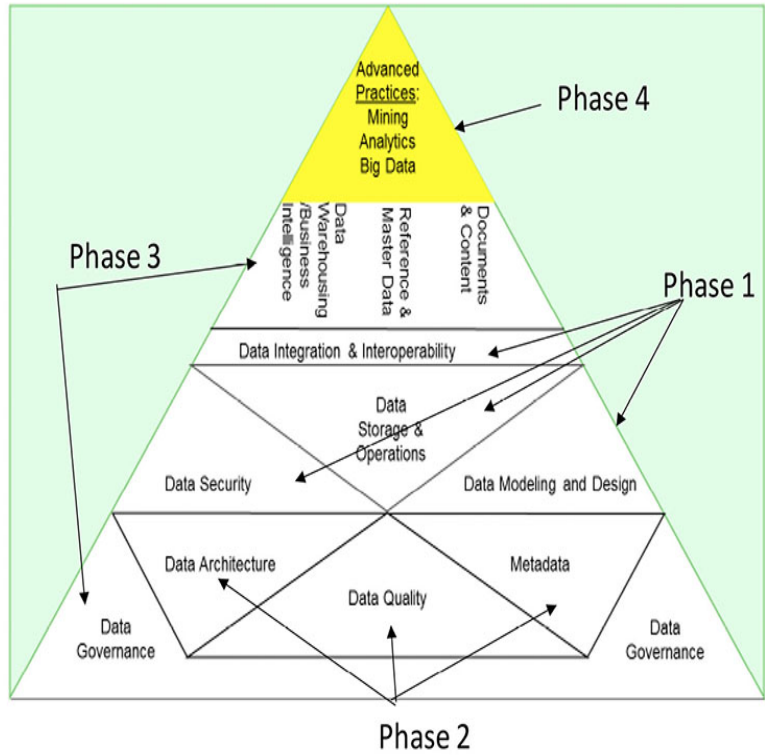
Advanced Practices: Mining Analytics Big Data

Phase 4

Data Warehousing /Business Intelligence

Reference & Master Data

Documents & Content

Phase 3

Phase 1

Data Integration & Interoperability

Data Storage & Operations

Data Security

Data Modeling and Design

Data Architecture

Metadata

Data Quality

Data Governance

Data Governance

Phase 2